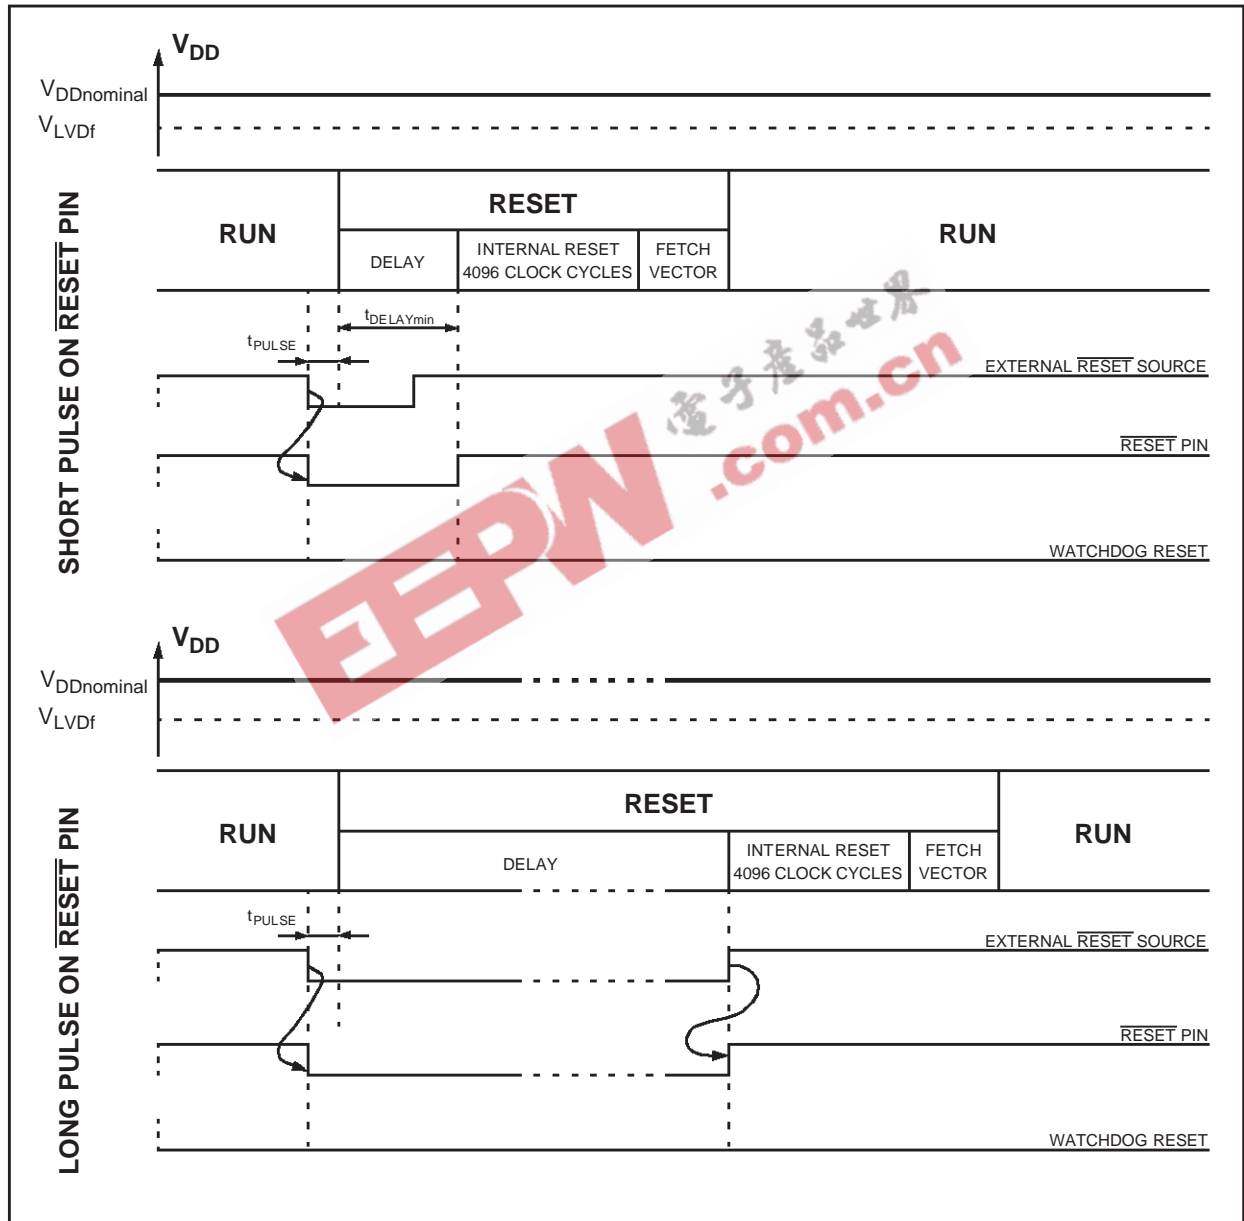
SHORT PULSE ON $\overline{\text{RESET}}$ PIN

$V_{DD}$

$V_{DDnominal}$

$V_{LVDf}$

RUN

RESET

DELAY

INTERNAL RESET 4096 CLOCK CYCLES

FETCH VECTOR

RUN

$t_{DELAYmin}$

$t_{PULSE}$

EXTERNAL $\overline{\text{RESET}}$ SOURCE

$\overline{\text{RESET}}$ PIN

WATCHDOG RESET

電子產品世界 .com.cn

EEPW

LONG PULSE ON $\overline{\text{RESET}}$ PIN

$V_{DD}$

$V_{DDnominal}$

$V_{LVDf}$

RUN

RESET

DELAY

INTERNAL RESET 4096 CLOCK CYCLES

FETCH VECTOR

RUN

$t_{PULSE}$

EXTERNAL $\overline{\text{RESET}}$ SOURCE

$\overline{\text{RESET}}$ PIN

WATCHDOG RESET